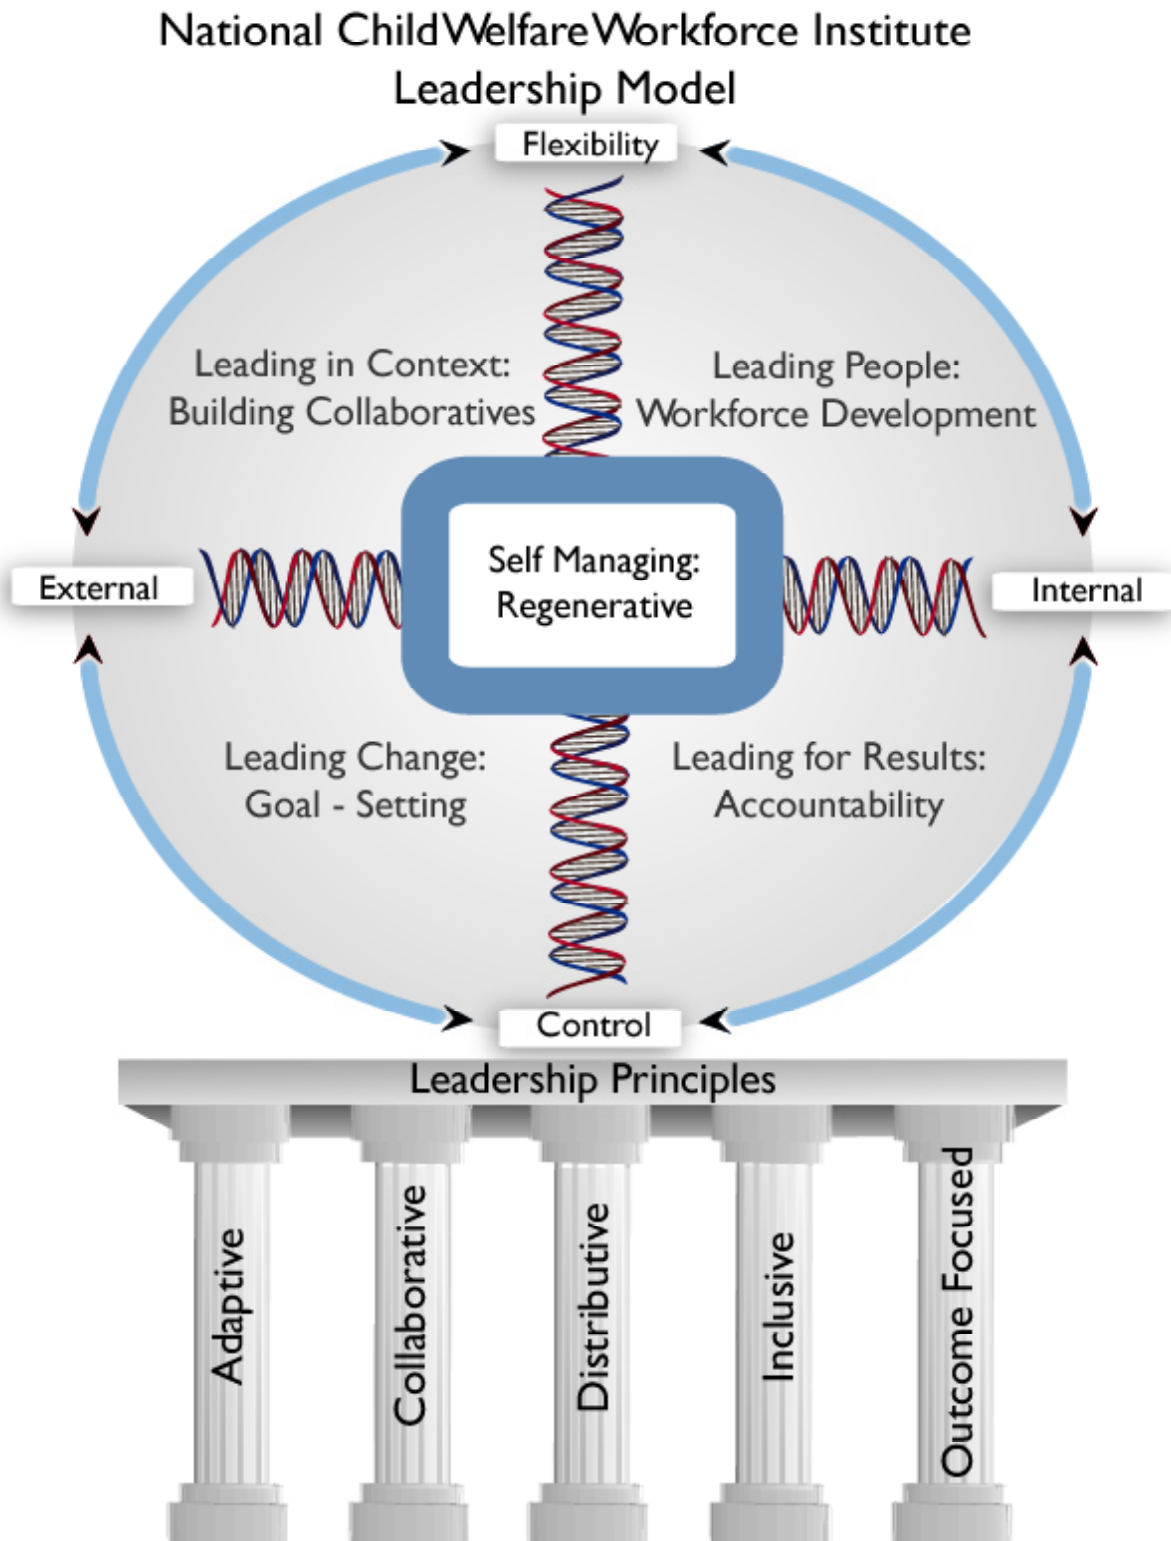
National Child Welfare Workforce Institute
Leadership Model

Flexibility

Leading in Context: Building Collaboratives

Leading People: Workforce Development

External

Self Managing: Regenerative

Internal

Leading Change: Goal - Setting

Leading for Results: Accountability

Control

Leadership Principles

Adaptive

Collaborative

Distributive

Inclusive

Outcome Focused